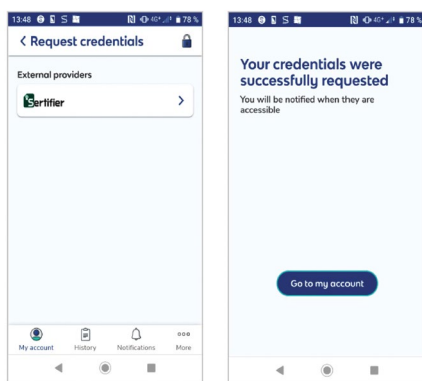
13:48 78 %

< Request credentials

External providers

Certifier >

My account History Notifications More

13:48 78 %

Your credentials were successfully requested

You will be notified when they are accessible

Go to my account